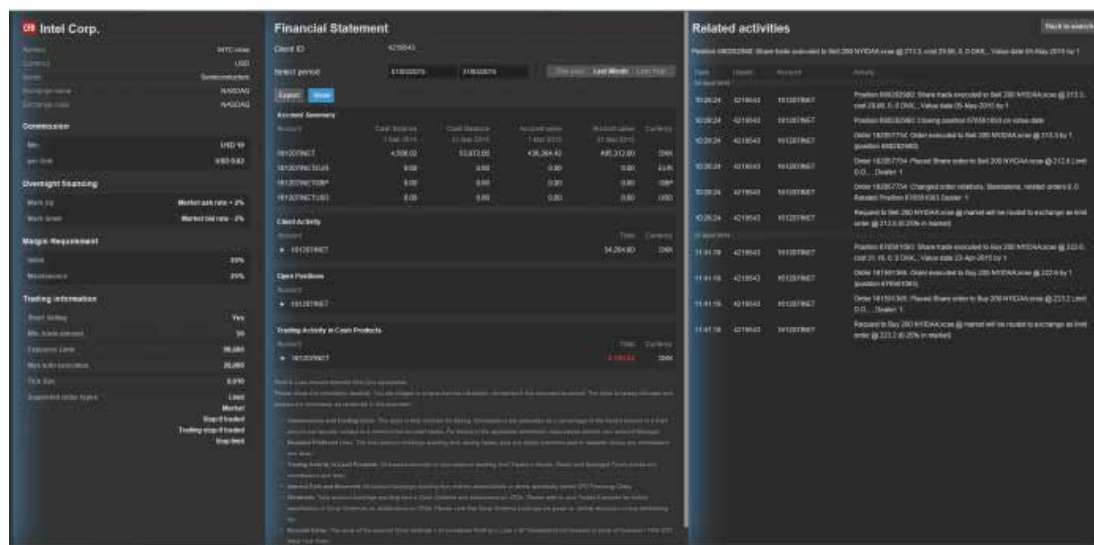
Intel Corp.

Ticker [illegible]
Currency USD
Sector Semiconductors
Exchange name NASDAQ
Exchange code NASDAQ

Commission

Min USD 10
per Unit USD 0.02

Overnight financing

Mark Up Market ask rate + 2%
Mark down Market bid rate - 2%

Margin Requirement

Initial 33%
Maintenance 25%

Trading information

Short Selling Yes
Min. trade amount 10
Exposure Limit 35,000
Max auto execution 20,000
Tick Size 0.010
Supported order types Limit Market Stop if traded Trailing stop if traded Stop limit

Financial Statement

Client ID 4218543

Select period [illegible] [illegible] This year Last Month Last Year

Export Show

Account Summary

| Account | Cash Balance | Cash Balance | Account value | Account value | Currency |
|---|---|---|---|---|---|
| 1612STINET | 4,508.02 | 53,672.00 | 436,364.42 | 495,312.80 | DKK |
| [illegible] | 0.00 | 0.00 | 0.00 | 0.00 | EUR |
| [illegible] | 0.00 | 0.00 | 0.00 | 0.00 | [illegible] |
| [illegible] | 0.00 | 0.00 | 0.00 | 0.00 | USD |

Client Activity

Account Total Currency
+ 1612STINET 54,264.80 DKK

Open Positions

Account
+ 1612STINET

Trading Activity in Cash Products

Account Total Currency
+ 1612STINET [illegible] DKK

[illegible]

Related activities

Back to search

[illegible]

| Time | Client | Account | Activity |
|---|---|---|---|
| 10:26:24 | 4218543 | 1612STINET | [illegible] |
| 10:26:24 | 4218543 | 1612STINET | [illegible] |
| 10:26:24 | 4218543 | 1612STINET | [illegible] |
| 10:26:24 | 4218543 | 1612STINET | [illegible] |
| 10:26:24 | 4218543 | 1612STINET | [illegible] |
| 10:26:24 | 4218543 | 1612STINET | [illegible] |
| 11:41:18 | 4218543 | 1612STINET | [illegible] |
| 11:41:18 | 4218543 | 1612STINET | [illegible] |
| 11:41:18 | 4218543 | 1612STINET | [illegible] |
| 11:41:18 | 4218543 | 1612STINET | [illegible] |